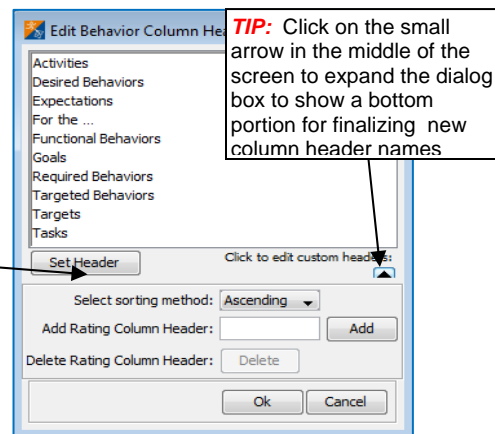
Edit Behavior Column Hea

TIP: Click on the small arrow in the middle of the screen to expand the dialog box to show a bottom portion for finalizing new column header names

Activities
Desired Behaviors
Expectations
For the ...
Functional Behaviors
Goals
Required Behaviors
Targeted Behaviors
Targets
Tasks

Set Header

Click to edit custom headers:

Select sorting method: Ascending

Add Rating Column Header:

Add

Delete Rating Column Header:

Delete

Ok

Cancel